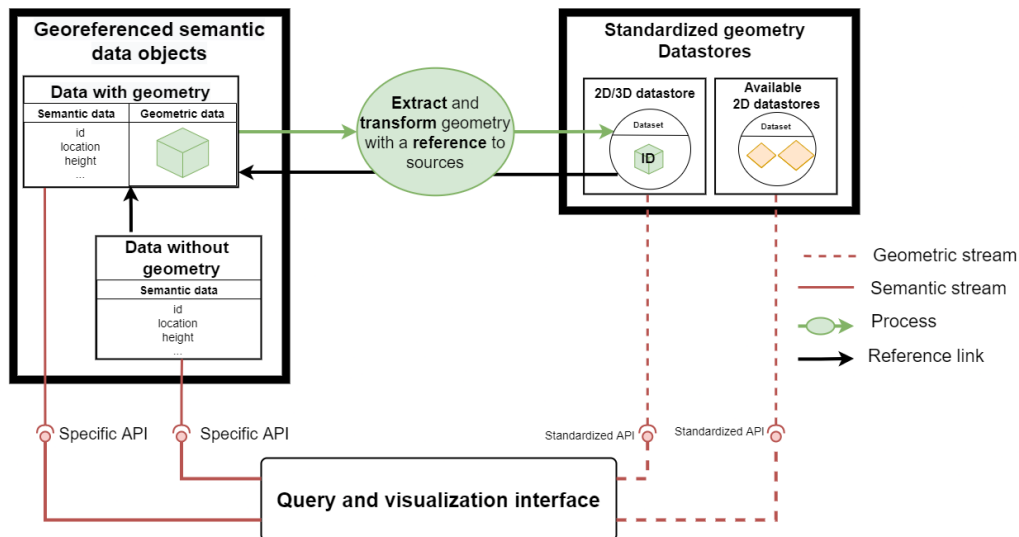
Georeferenced semantic data objects

Data with geometry

| Semantic data | Geometric data |
|---|---|
| id location height ... | |

Data without geometry

| Semantic data |
|---|
| id location height ... |

Extract and transform geometry with a reference to sources

Standardized geometry Datastores

2D/3D datastore

Dataset

ID

Available 2D datastores

Dataset

Geometric stream
Semantic stream
Process
Reference link

Specific API
Specific API
Standardized API
Standardized API

Query and visualization interface